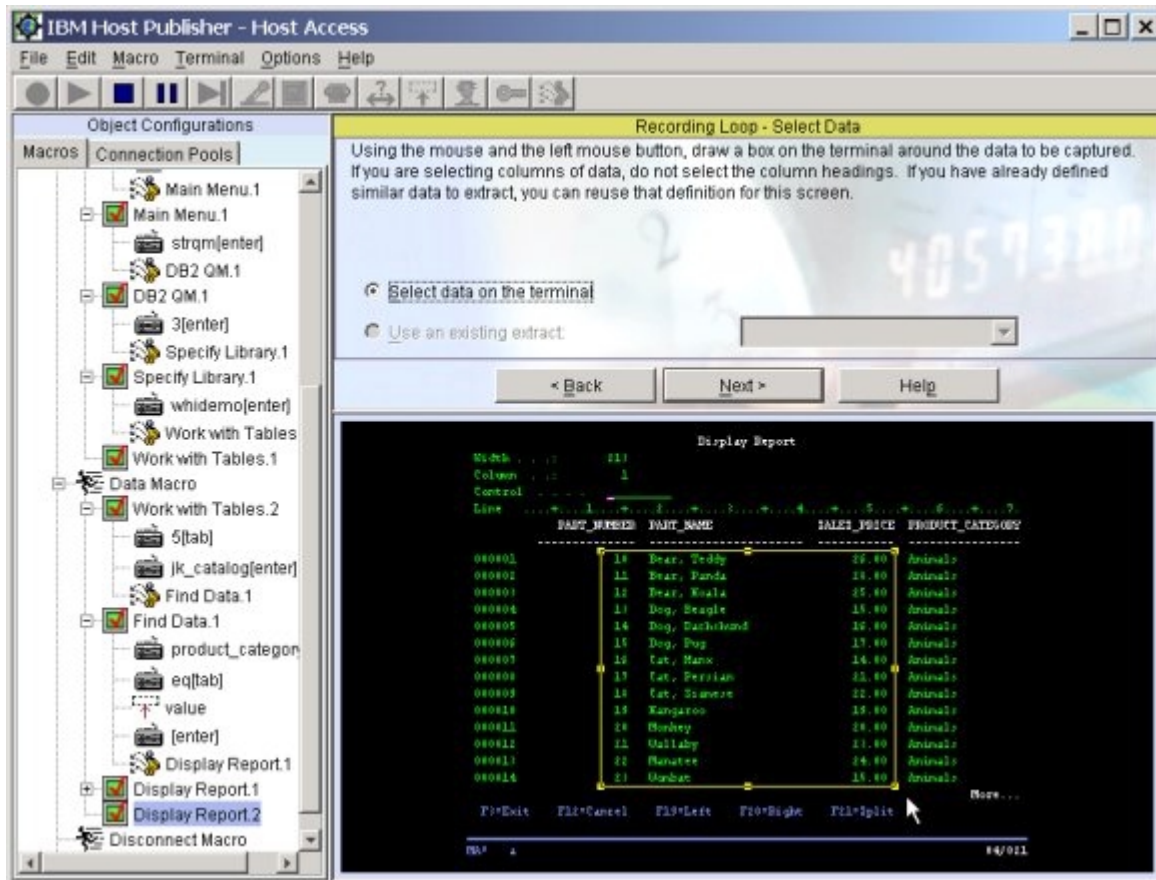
IBM Host Publisher - Host Access

File Edit Macro Terminal Options Help

Object Configurations

Macros Connection Pools

Main Menu.1
Main Menu.1
strqm[enter]
DB2 QM.1
DB2 QM.1
3[enter]
Specify Library.1
Specify Library.1
whidemo[enter]
Work with Tables
Work with Tables.1
Data Macro
Work with Tables.2
5[tab]
jk_catalog[enter]
Find Data.1
Find Data.1
product_categon
eq[tab]
value
[enter]
Display Report.1
Display Report.1
Display Report.2
Disconnect Macro

Recording Loop - Select Data

Using the mouse and the left mouse button, draw a box on the terminal around the data to be captured. If you are selecting columns of data, do not select the column headings. If you have already defined similar data to extract, you can reuse that definition for this screen.

Select data on the terminal

Use an existing extract:

< Back Next > Help

Display Report

Width . . . : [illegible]
Column . . : 1
Control . . . .
Line ....+....1....+....2....+....3....+....4....+....5....+....6....+....7

| | PART_NUMBER | PART_NAME | SALES_PRICE | PRODUCT_CATEGORY |
|---|---|---|---|---|
| 000001 | 10 | Bear, Teddy | 26.00 | Animals |
| 000002 | 11 | Bear, Panda | 26.00 | Animals |
| 000003 | 12 | Bear, Koala | 25.00 | Animals |
| 000004 | 13 | Dog, Beagle | 15.00 | Animals |
| 000005 | 14 | Dog, Dachshund | 16.00 | Animals |
| 000006 | 15 | Dog, Pug | 17.00 | Animals |
| 000007 | 16 | Cat, Manx | 14.00 | Animals |
| 000008 | 17 | Cat, Persian | 21.00 | Animals |
| 000009 | 18 | Cat, Siamese | 22.00 | Animals |
| 000010 | 19 | Kangaroo | 18.00 | Animals |
| 000011 | 20 | Monkey | 20.00 | Animals |
| 000012 | 21 | Wallaby | 21.00 | Animals |
| 000013 | 22 | Manatee | 24.00 | Animals |
| 000014 | 23 | Wombat | 15.00 | Animals |

More...

F3=Exit F12=Cancel F19=Left F20=Right F21=Split

MA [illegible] 04/011